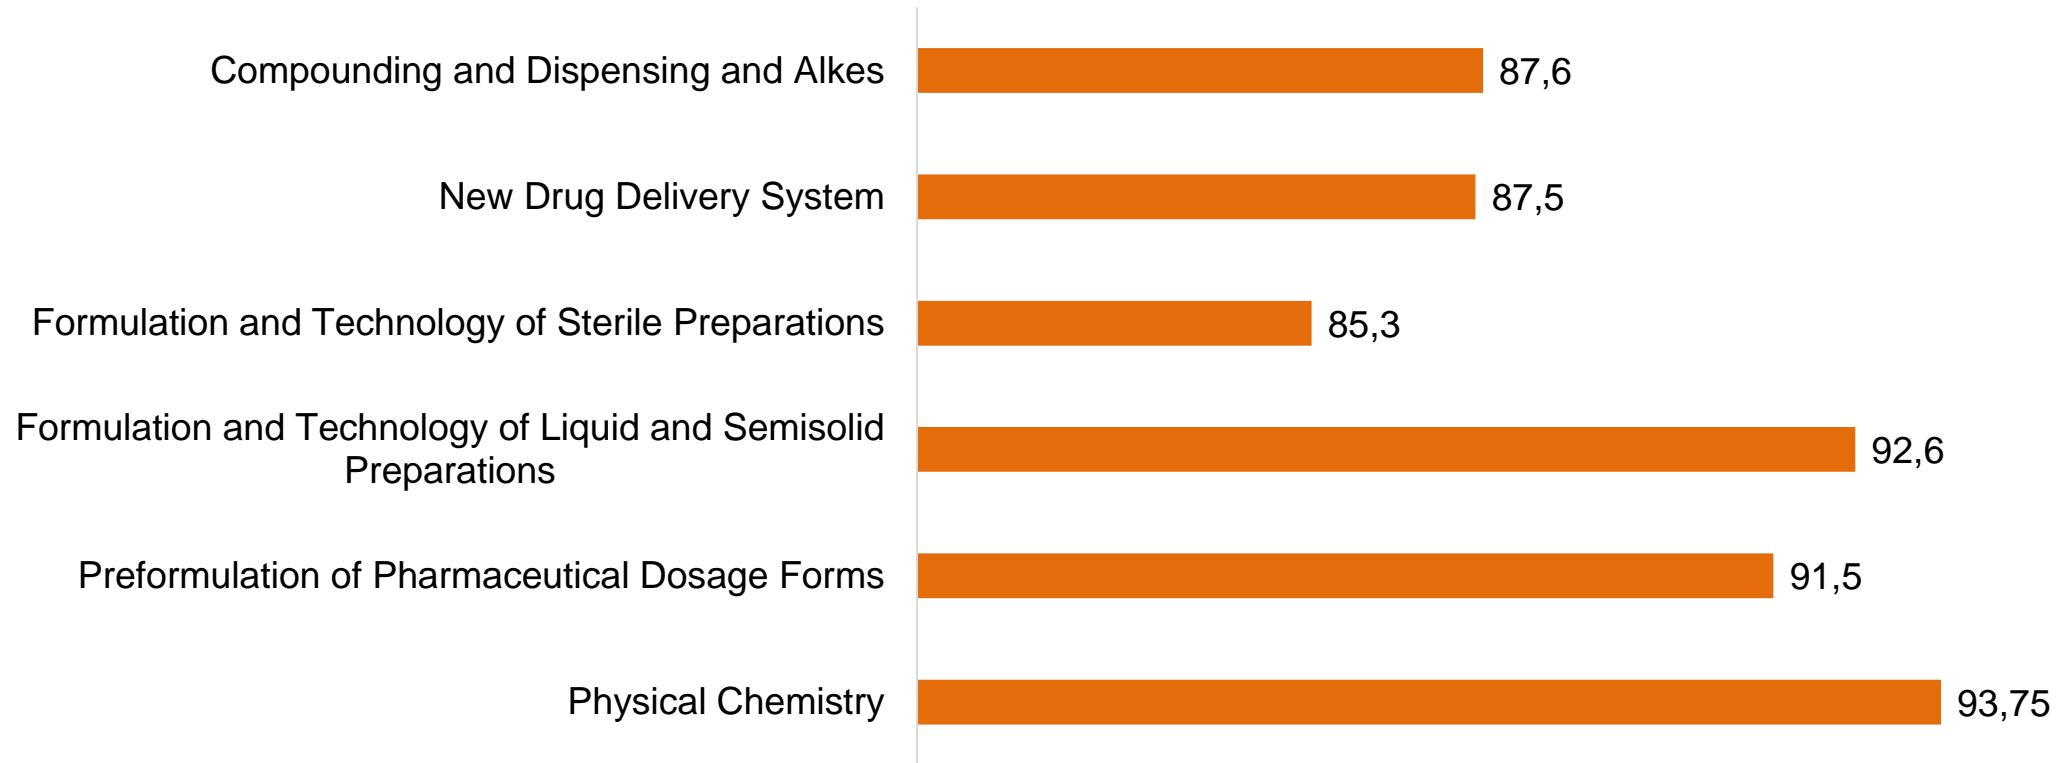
Compounding and Dispensing and Alkes 87,6

New Drug Delivery System 87,5

Formulation and Technology of Sterile Preparations 85,3

Formulation and Technology of Liquid and Semisolid Preparations 92,6

Preformulation of Pharmaceutical Dosage Forms 91,5

Physical Chemistry 93,75